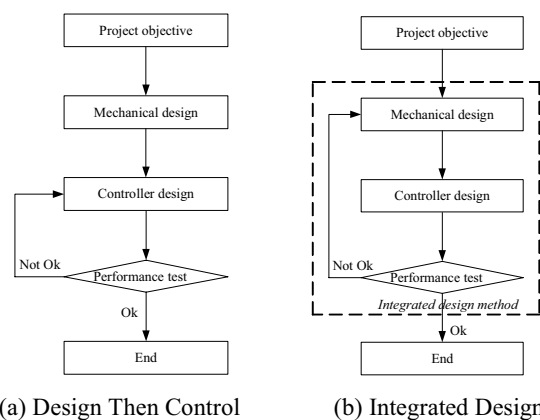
Project objective

Mechanical design

Controller design

Not Ok

Performance test

Ok

End

(a) Design Then Control

Project objective

Mechanical design

Controller design

Not Ok

Performance test

Integrated design method

Ok

End

(b) Integrated Design